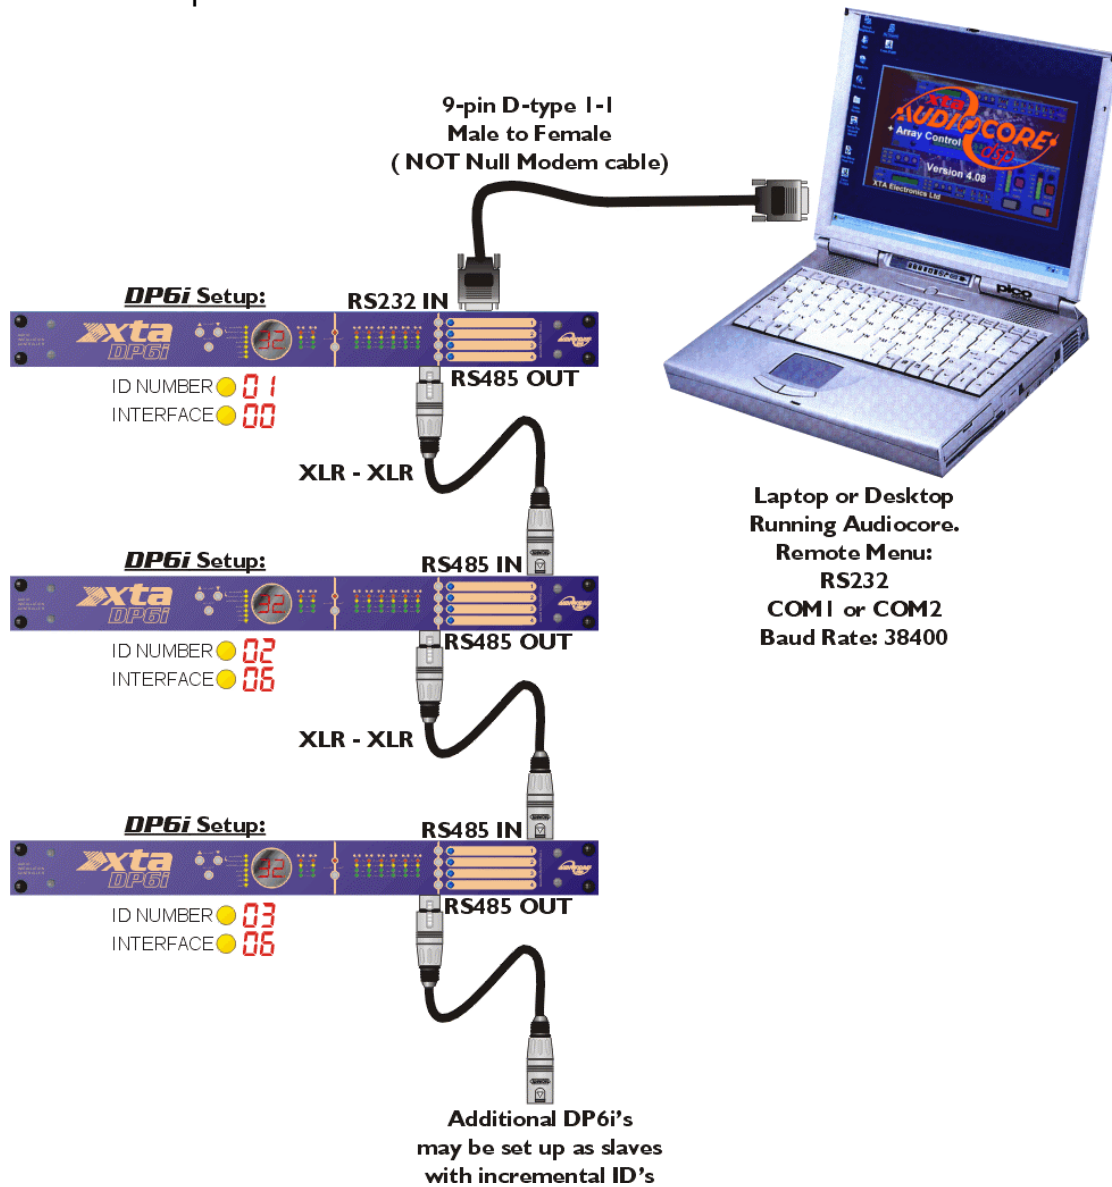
9-pin D-type 1-1
Male to Female
( NOT Null Modem cable)

xta
AUDIOCORE
dsp
Array Control
Version 4.08
XTA Electronics Ltd

DP6i Setup:
RS232 IN
xta
DP6i
32
RS485 OUT
ID NUMBER 01
INTERFACE 00

XLR - XLR

DP6i Setup:
RS485 IN
xta
DP6i
32
RS485 OUT
ID NUMBER 02
INTERFACE 06

XLR - XLR

DP6i Setup:
RS485 IN
xta
DP6i
32
RS485 OUT
ID NUMBER 03
INTERFACE 06

Laptop or Desktop
Running Audiocore.
Remote Menu:
RS232
COM1 or COM2
Baud Rate: 38400

Additional DP6i's
may be set up as slaves
with incremental ID's